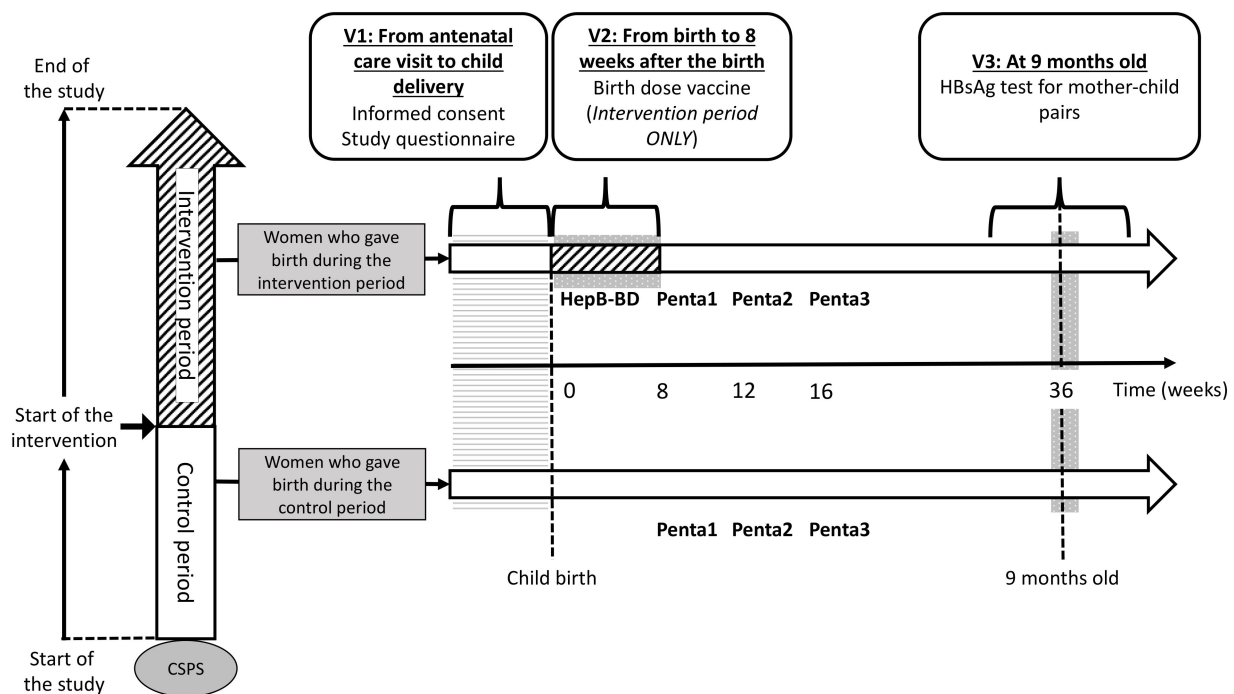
V1: From antenatal care visit to child delivery
Informed consent
Study questionnaire

V2: From birth to 8 weeks after the birth
Birth dose vaccine
(Intervention period ONLY)

V3: At 9 months old
HBsAg test for mother-child pairs

End of the study

Intervention period

Women who gave birth during the intervention period

HepB-BD Penta1 Penta2 Penta3

0 8 12 16 36 Time (weeks)

Start of the intervention

Control period

Women who gave birth during the control period

Penta1 Penta2 Penta3

Child birth

9 months old

Start of the study

CSPS